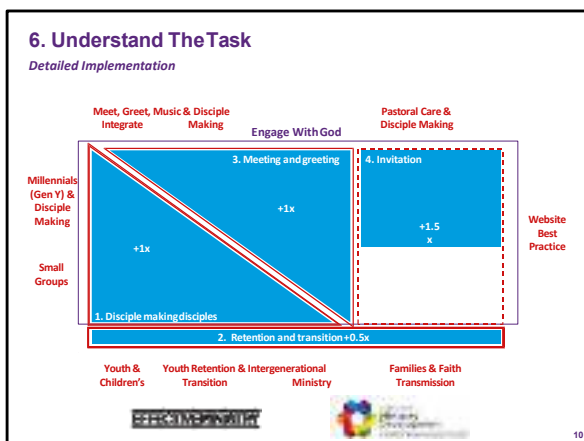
6. Understand The Task

Detailed Implementation

Meet, Greet, Music & Disciple Integrate Making

Pastoral Care & Disciple Making

Engage With God

Millennials (Gen Y) & Disciple Making

Small Groups

3. Meeting and greeting

4. Invitation

+1x

+1x

+1.5 x

Website Best Practice

1. Disciple making disciples

2. Retention and transition +0.5x

Youth & Children's

Youth Retention & Intergenerational Transition Ministry

Families & Faith Transmission

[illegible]

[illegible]

10